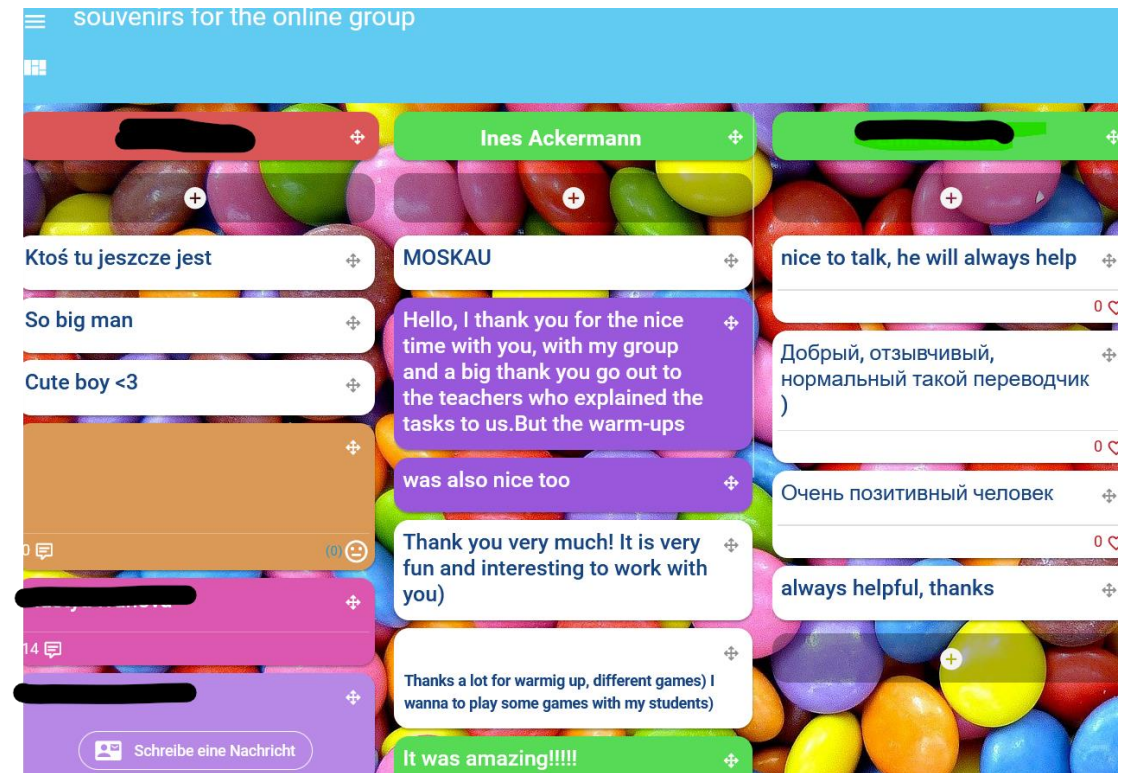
souvenirs for the online group

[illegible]

Ktoś tu jeszcze jest

So big man

Cute boy <3

0

(0)

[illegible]

14

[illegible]

Schreibe eine Nachricht

Ines Ackermann

MOSKAU

Hello, I thank you for the nice time with you, with my group and a big thank you go out to the teachers who explained the tasks to us.But the warm-ups

was also nice too

Thank you very much! It is very fun and interesting to work with you)

Thanks a lot for warmig up, different games) I wanna to play some games with my students)

It was amazing!!!!!

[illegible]

nice to talk, he will always help

0

Добрый, отзывчивый, нормальный такой переводчик )

0

Очень позитивный человек

0

always helpful, thanks